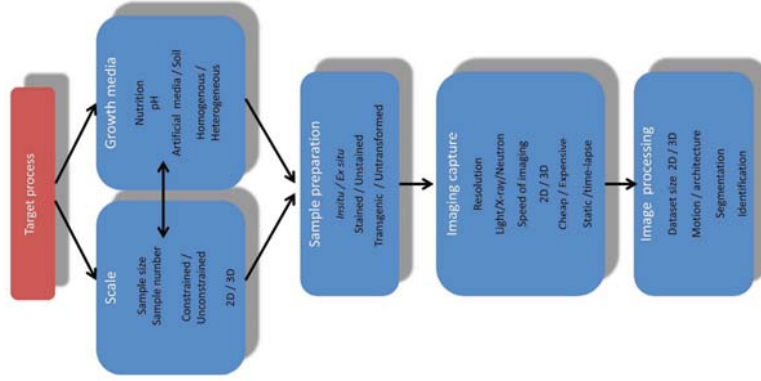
Target process

Growth media
Nutrition
pH
Artificial media / Soil
Homogenous / Heterogeneous

Scale
Sample size
Sample number
Constrained / Unconstrained
2D / 3D

Sample preparation
Insitu / Ex situ
Stained / Unstained
Transgenic / Untransformed

Imaging capture
Resolution
Light/X-ray/Neutron
Speed of imaging
2D / 3D
Cheap / Expensive
Static /time-lapse

Image processing
Dataset size 2D / 3D
Motion / architecture
Segmentation
Identification